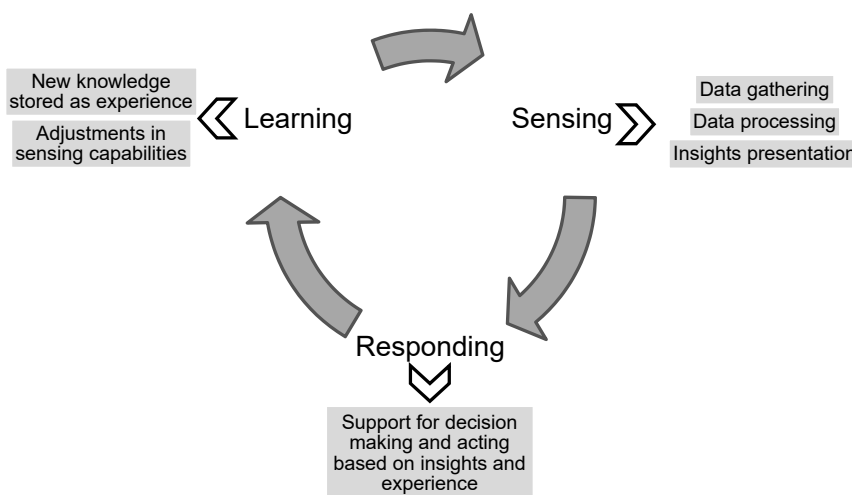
New knowledge stored as experience

Adjustments in sensing capabilities

Learning

Sensing

Data gathering

Data processing

Insights presentation

Responding

Support for decision making and acting based on insights and experience